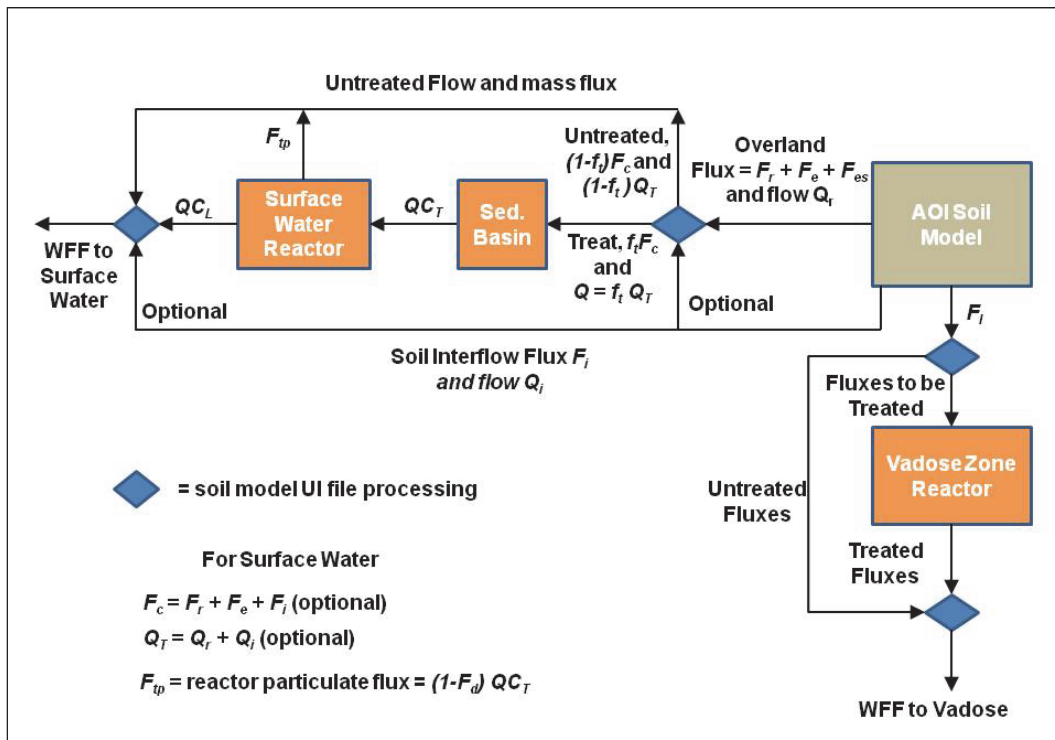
Untreated Flow and mass flux

$F_{tp}$

Untreated, $(1-f_t)F_c$ and $(1-f_t)Q_T$

Overland Flux = $F_r + F_e + F_{es}$ and flow $Q_r$

$QC_L$

Surface Water Reactor

$QC_T$

Sed. Basin

AOI Soil Model

WFF to Surface Water

Treat, $f_tF_c$ and $Q = f_t Q_T$

Optional

Optional

$F_l$

Soil Interflow Flux $F_i$ and flow $Q_i$

Fluxes to be Treated

Vadose Zone Reactor

= soil model UI file processing

Untreated Fluxes

For Surface Water

$F_c = F_r + F_e + F_i$ (optional)

$Q_T = Q_r + Q_i$ (optional)

$F_{tp}$ = reactor particulate flux = $(1-F_d)\ QC_T$

Treated Fluxes

WFF to Vadose